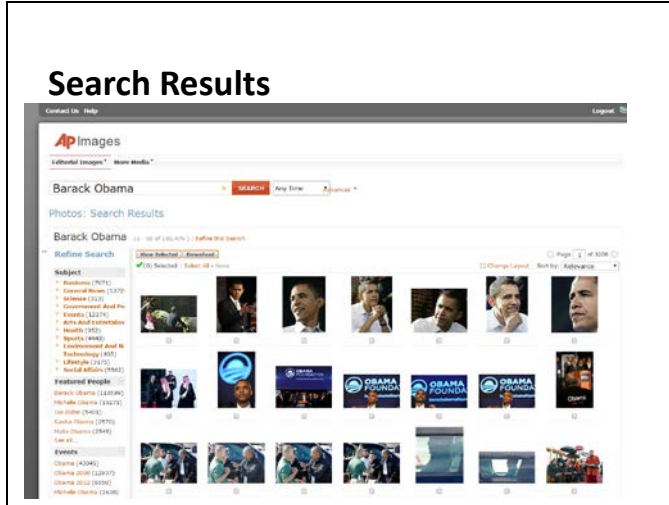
Search Results

Contact Us Help

Logout

AP Images

Editorial Images More Media

Barack Obama

SEARCH

Any Time

Advanced

Photos: Search Results

Barack Obama

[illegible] | Refine this Search

Refine Search

View Selected | Download

(0) Selected : Select All • None

Change Layout

Sort by: Relevance

Page 1 of 3106

Subject

Business (7671)
General News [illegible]
Science (312)
Government And Po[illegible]
Events (12274)
Arts And Entertain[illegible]
Health (952)
Sports (4440)
Environment And N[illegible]
Technology (405)
Lifestyle (2475)
Social Affairs (9582)

Featured People

Barack Obama (114598)
Michelle Obama (11671)
Joe Biden (9403)
Sasha Obama (2570)
Malia Obama (2549)
See all...

Events

Obama (43045)
Obama 2008 (12937)
Obama 2012 (9090)
Michelle Obama (1638)

OBAMA
OBAMA FOUNDA
OBAMA FOUNDA